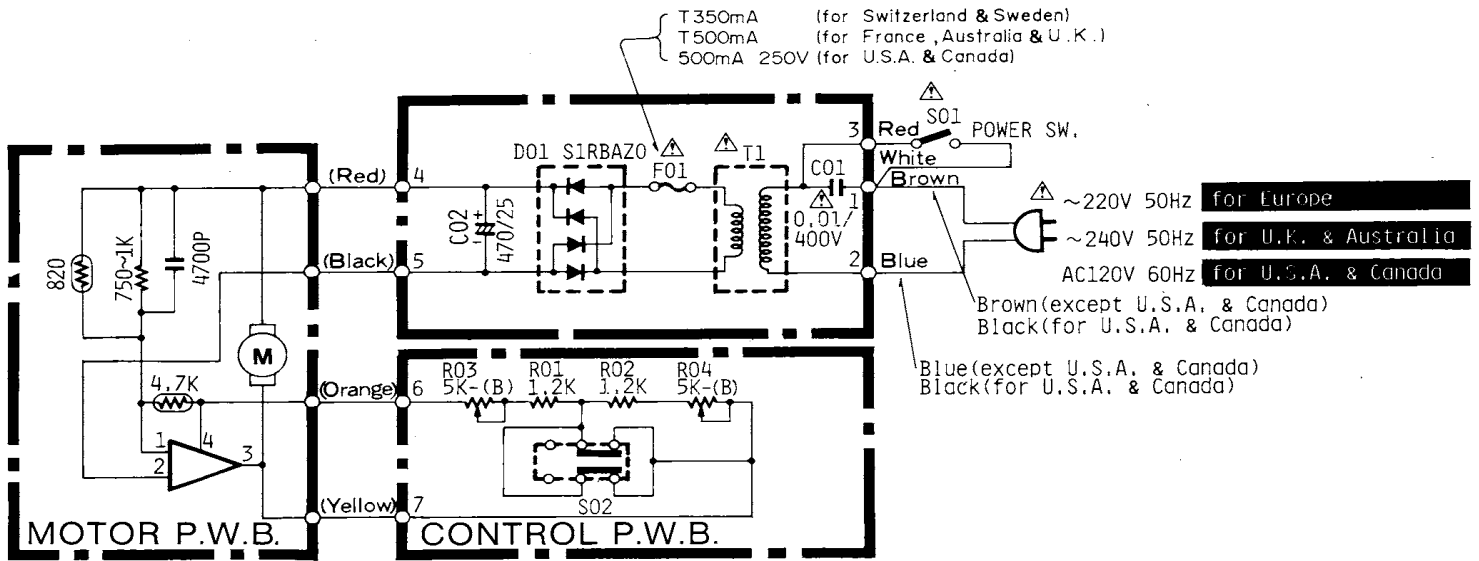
T350mA (for Switzerland & Sweden)
T500mA (for France, Australia & U.K.)
500mA 250V (for U.S.A. & Canada)

⚠ S01
3 Red POWER SW.
White
DO1 S1RBAZ0 ⚠ ⚠T1
F01 C01
(Red) 4 Brown
⚠ 1
C02 + 0.01/
470/25 400V
⚠ ~220V 50Hz for Europe
~240V 50Hz for U.K. & Australia
(Black) 5 2 Blue
AC120V 60Hz for U.S.A. & Canada
820 750~1K 4700P
Brown(except U.S.A. & Canada)
Black(for U.S.A. & Canada)
M
R03 R01 R02 R04
4.7K 5K-(B) 1.2K 1.2K 5K-(B)
(Orange) 6
Blue(except U.S.A. & Canada)
Black(for U.S.A. & Canada)
1 4
2 3
S02
(Yellow) 7
MOTOR P.W.B.
CONTROL P.W.B.